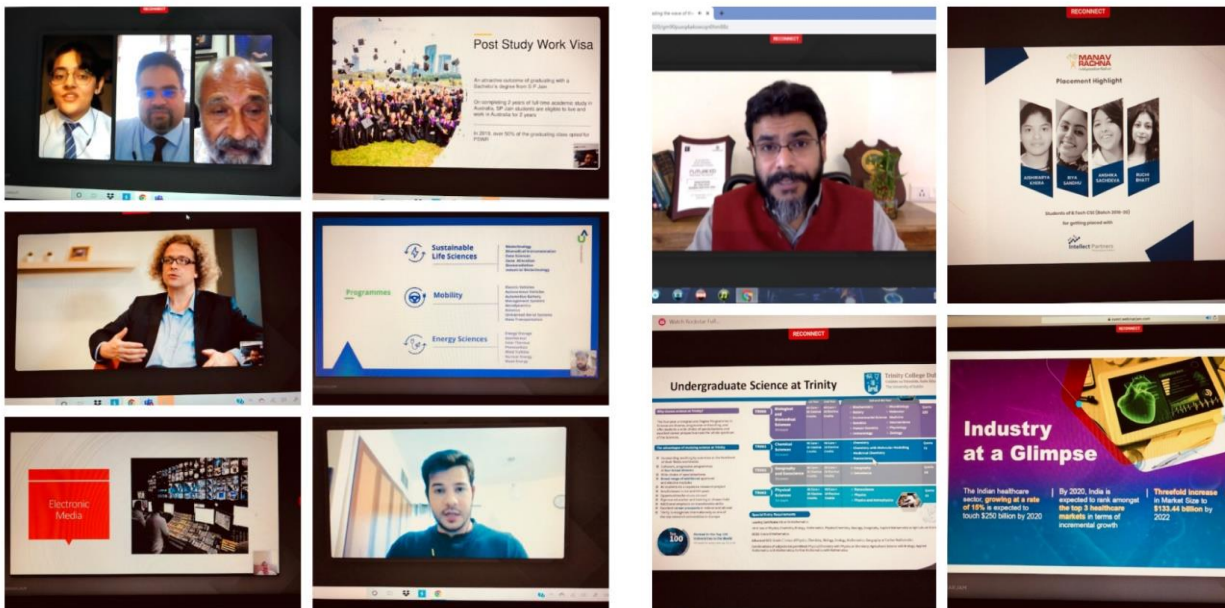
RECONNECT

Post Study Work Visa

An attractive outcome of graduating with a Bachelor's degree from S P Jain

On completing 2 years of full-time academic study in Australia, SP Jain students are eligible to live and work in Australia for 2 years

In 2019, over 90% of the graduating class opted for PSWV

RECONNECT

RECONNECT

MANAV RACHNA

Placement Highlight

AISHWARYA KHERA

RIYA SANDHU

ANSHIKA SACHDEVA

RUCHI BHATT

Students of B.Tech CSE (Batch 2016-20) for getting placed with

Intellect Partners

Sustainable Life Sciences

Programmes

Mobility

Energy Sciences

Electronic Media

RECONNECT

Undergraduate Science at Trinity

Trinity College Dublin

Ranked in the Top 100

RECONNECT

Industry at a Glimpse

The Indian healthcare sector, growing at a rate of 15% is expected to touch $250 billion by 2020

By 2020, India is expected to rank amongst the top 3 healthcare markets in terms of incremental growth

Threefold increase in Market Size to $133.44 billion by 2022